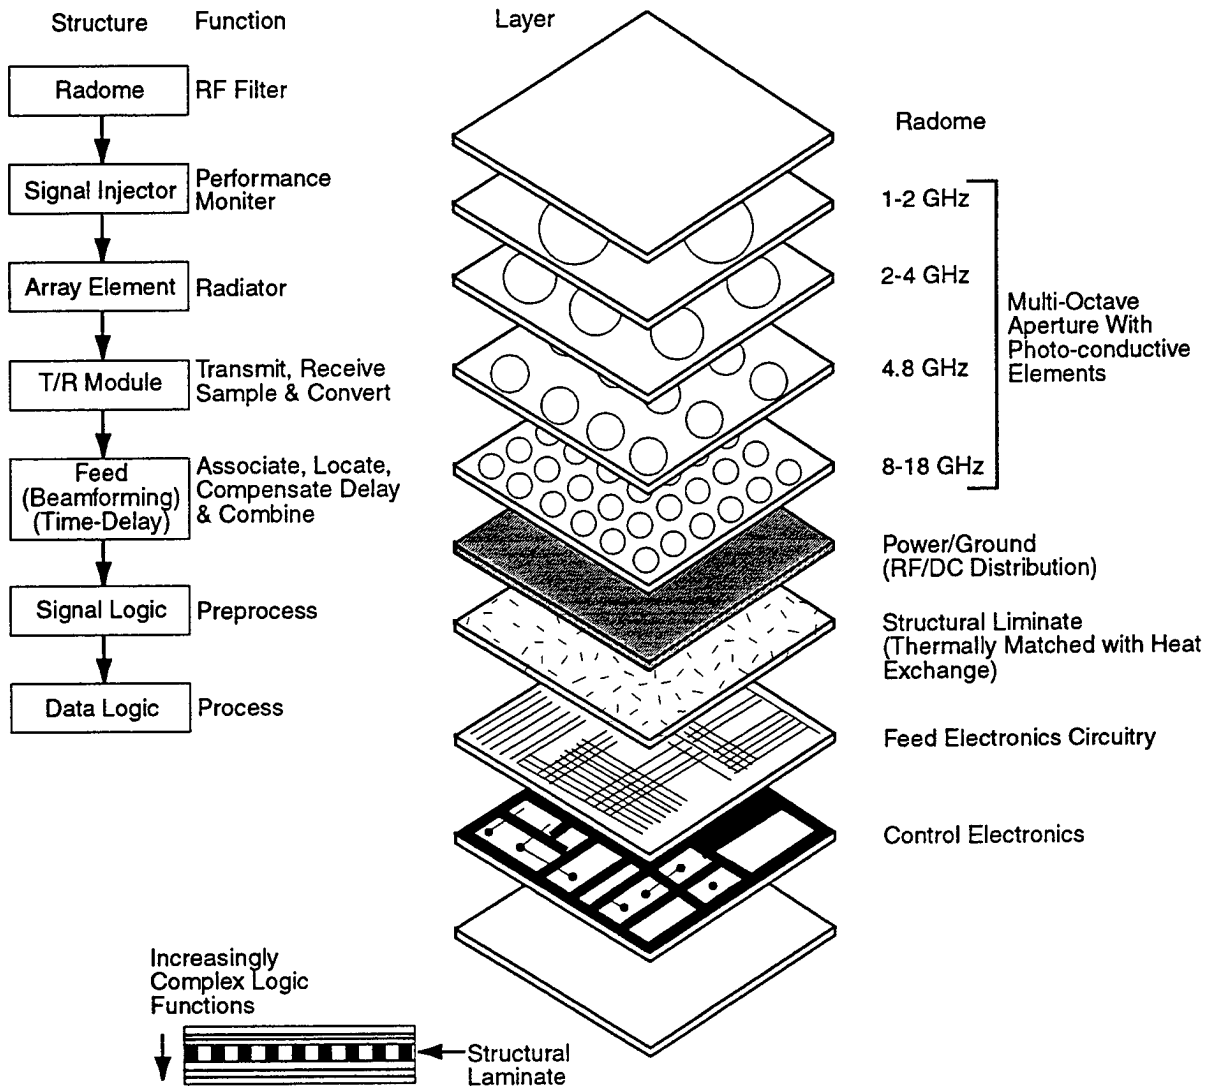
Structure Function

Radome RF Filter

Signal Injector Performance Moniter

Array Element Radiator

T/R Module Transmit, Receive Sample & Convert

Feed (Beamforming) (Time-Delay) Associate, Locate, Compensate Delay & Combine

Signal Logic Preprocess

Data Logic Process

Increasingly Complex Logic Functions

Structural Laminate

Layer

Radome

1-2 GHz

2-4 GHz

4.8 GHz

8-18 GHz

Multi-Octave Aperture With Photo-conductive Elements

Power/Ground (RF/DC Distribution)

Structural Liminate (Thermally Matched with Heat Exchange)

Feed Electronics Circuitry

Control Electronics